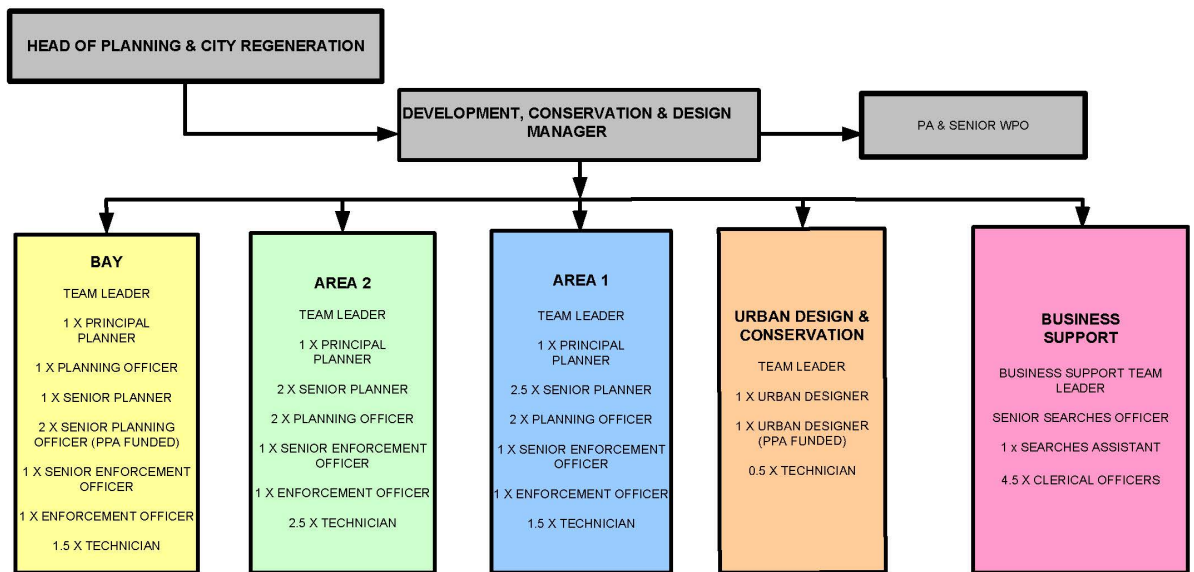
HEAD OF PLANNING & CITY REGENERATION

DEVELOPMENT, CONSERVATION & DESIGN MANAGER

PA & SENIOR WPO

BAY

TEAM LEADER

1 X PRINCIPAL PLANNER

1 X PLANNING OFFICER

1 X SENIOR PLANNER

2 X SENIOR PLANNING OFFICER (PPA FUNDED)

1 X SENIOR ENFORCEMENT OFFICER

1 X ENFORCEMENT OFFICER

1.5 X TECHNICIAN

AREA 2

TEAM LEADER

1 X PRINCIPAL PLANNER

2 X SENIOR PLANNER

2 X PLANNING OFFICER

1 X SENIOR ENFORCEMENT OFFICER

1 X ENFORCEMENT OFFICER

2.5 X TECHNICIAN

AREA 1

TEAM LEADER

1 X PRINCIPAL PLANNER

2.5 X SENIOR PLANNER

2 X PLANNING OFFICER

1 X SENIOR ENFORCEMENT OFFICER

1 X ENFORCEMENT OFFICER

1.5 X TECHNICIAN

URBAN DESIGN & CONSERVATION

TEAM LEADER

1 X URBAN DESIGNER

1 X URBAN DESIGNER (PPA FUNDED)

0.5 X TECHNICIAN

BUSINESS SUPPORT

BUSINESS SUPPORT TEAM LEADER

SENIOR SEARCHES OFFICER

1 x SEARCHES ASSISTANT

4.5 X CLERICAL OFFICERS